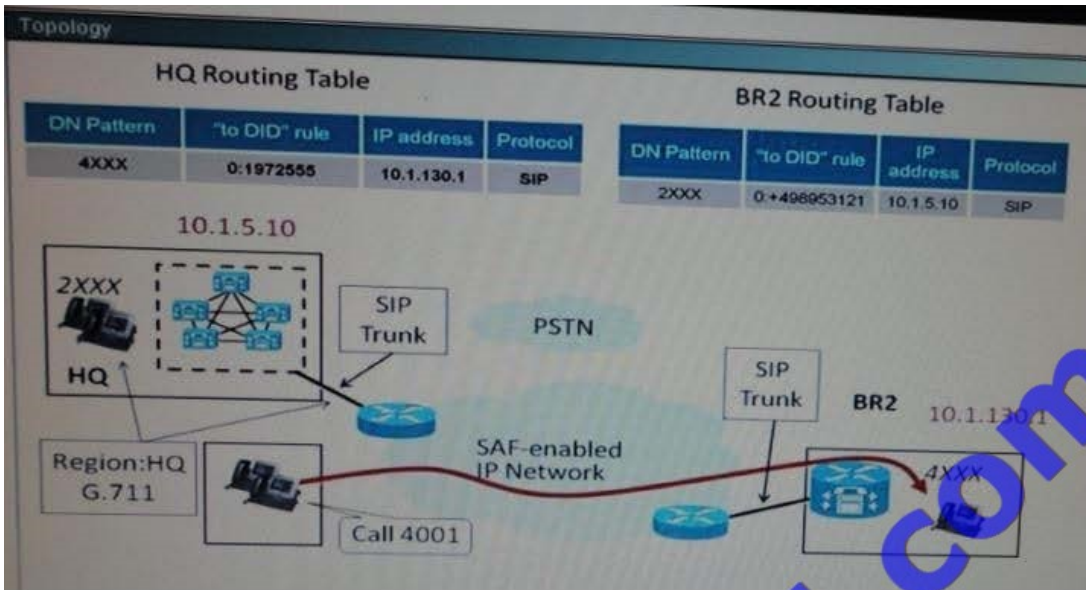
Topology

HQ Routing Table

| DN Pattern | "to DID" rule | IP address | Protocol |
|---|---|---|---|
| 4XXX | 0:1972555 | 10.1.130.1 | SIP |

BR2 Routing Table

| DN Pattern | "to DID" rule | IP address | Protocol |
|---|---|---|---|
| 2XXX | 0:+498953121 | 10.1.5.10 | SIP |

10.1.5.10

2XXX

HQ

SIP Trunk

PSTN

SIP Trunk

BR2

10.1.130.1

4XXX

Region:HQ G.711

SAF-enabled IP Network

Call 4001

.com